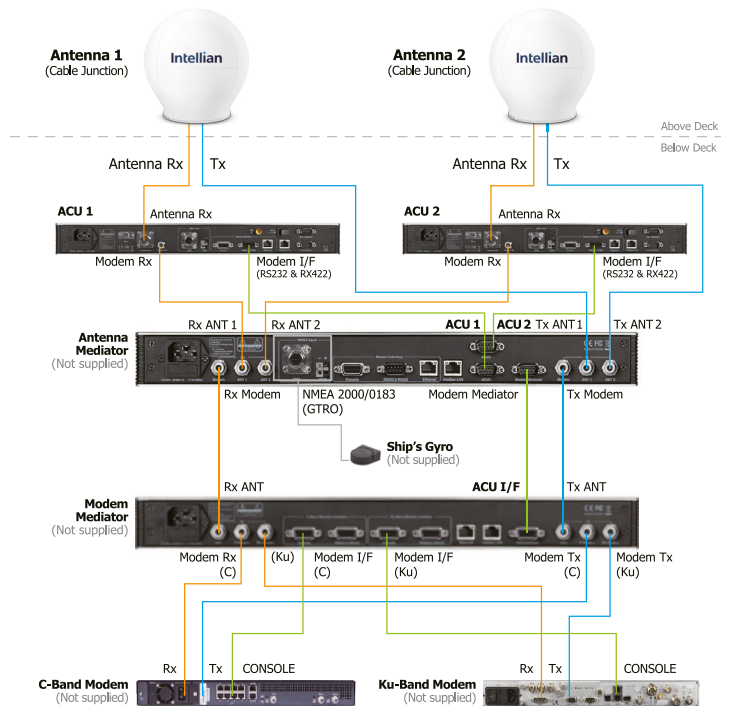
Antenna 1
(Cable Junction)

Intellian

Antenna 2
(Cable Junction)

Intellian

Above Deck
Below Deck

Antenna Rx
Tx

Antenna Rx
Tx

ACU 1
Antenna Rx
Modem Rx
Modem I/F
(RS232 & RX422)

ACU 2
Antenna Rx
Modem Rx
Modem I/F
(RS232 & RX422)

Antenna Mediator
(Not supplied)

Rx ANT 1
Rx ANT 2
ACU 1
ACU 2
Tx ANT 1
Tx ANT 2

Rx Modem
NMEA 2000/0183
(GTRO)
Modem Mediator
Tx Modem

Ship's Gyro
(Not supplied)

Modem Mediator
(Not supplied)

Rx ANT
ACU I/F
Tx ANT

Modem Rx
(C)
(Ku)
Modem I/F
(C)
Modem I/F
(Ku)
Modem Tx
(C)
Modem Tx
(Ku)

Rx
Tx
CONSOLE
C-Band Modem
(Not supplied)

Rx
Tx
CONSOLE
Ku-Band Modem
(Not supplied)